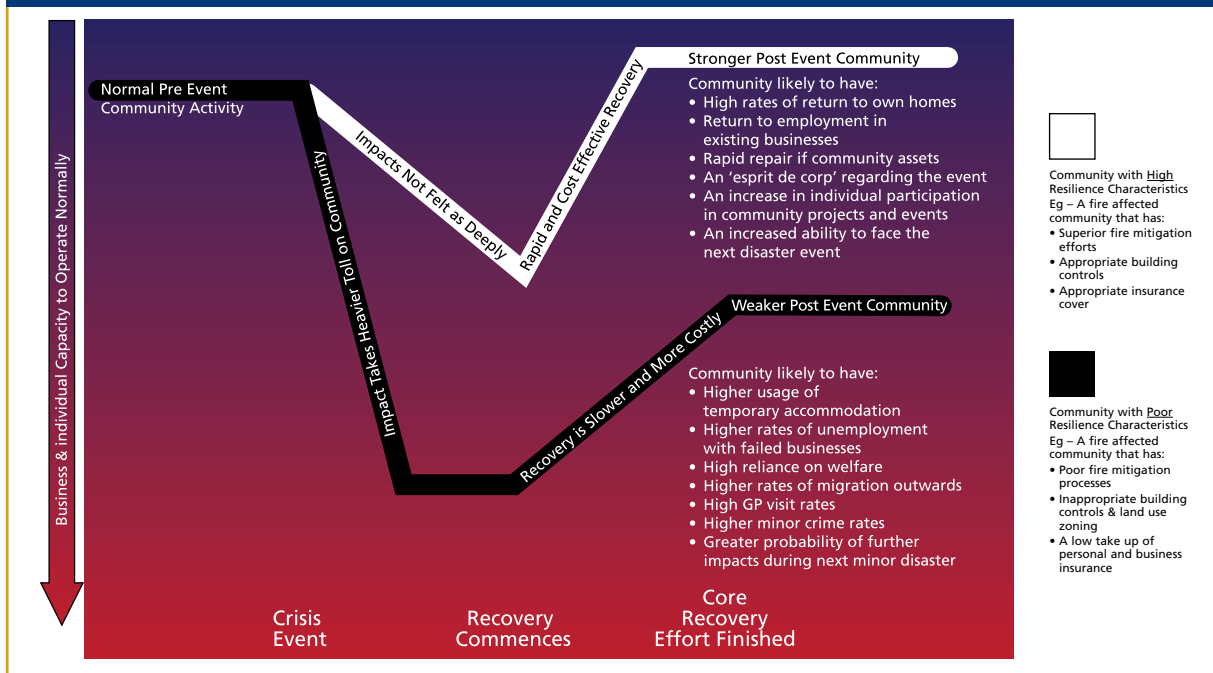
Business & individual Capacity to Operate Normally

Normal Pre Event Community Activity

Impacts Not Felt as Deeply

Rapid and Cost Effective Recovery

Stronger Post Event Community

Community likely to have:
• High rates of return to own homes
• Return to employment in existing businesses
• Rapid repair if community assets
• An 'esprit de corp' regarding the event
• An increase in individual participation in community projects and events
• An increased ability to face the next disaster event

Impact Takes Heavier Toll on Community

Recovery is Slower and More Costly

Weaker Post Event Community

Community likely to have:
• Higher usage of temporary accommodation
• Higher rates of unemployment with failed businesses
• High reliance on welfare
• Higher rates of migration outwards
• High GP visit rates
• Higher minor crime rates
• Greater probability of further impacts during next minor disaster

Crisis Event

Recovery Commences

Core Recovery Effort Finished

Community with High Resilience Characteristics
Eg – A fire affected community that has:
• Superior fire mitigation efforts
• Appropriate building controls
• Appropriate insurance cover

Community with Poor Resilience Characteristics
Eg – A fire affected community that has:
• Poor fire mitigation processes
• Inappropriate building controls & land use zoning
• A low take up of personal and business insurance